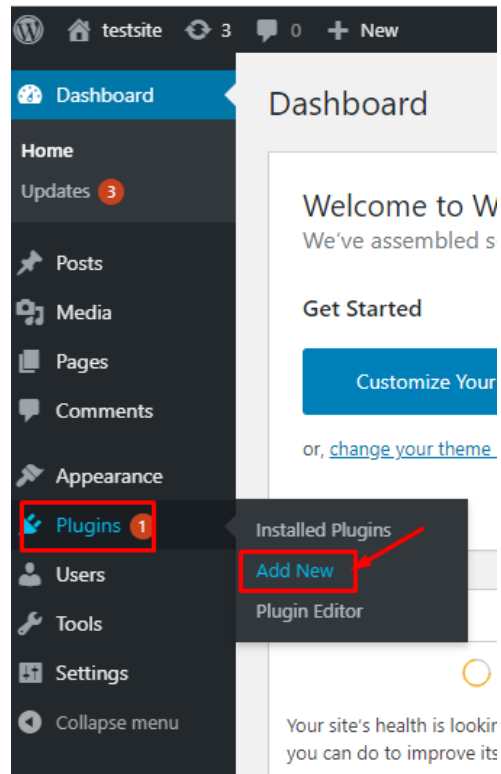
testsite 3 0 New

Dashboard

Home
Updates 3

Posts
Media
Pages
Comments

Appearance
Plugins 1
Users
Tools
Settings
Collapse menu

Installed Plugins
Add New
Plugin Editor

Dashboard

Welcome to W
We've assembled s

Get Started

Customize Your

or, change your theme

Your site's health is lookin
you can do to improve its